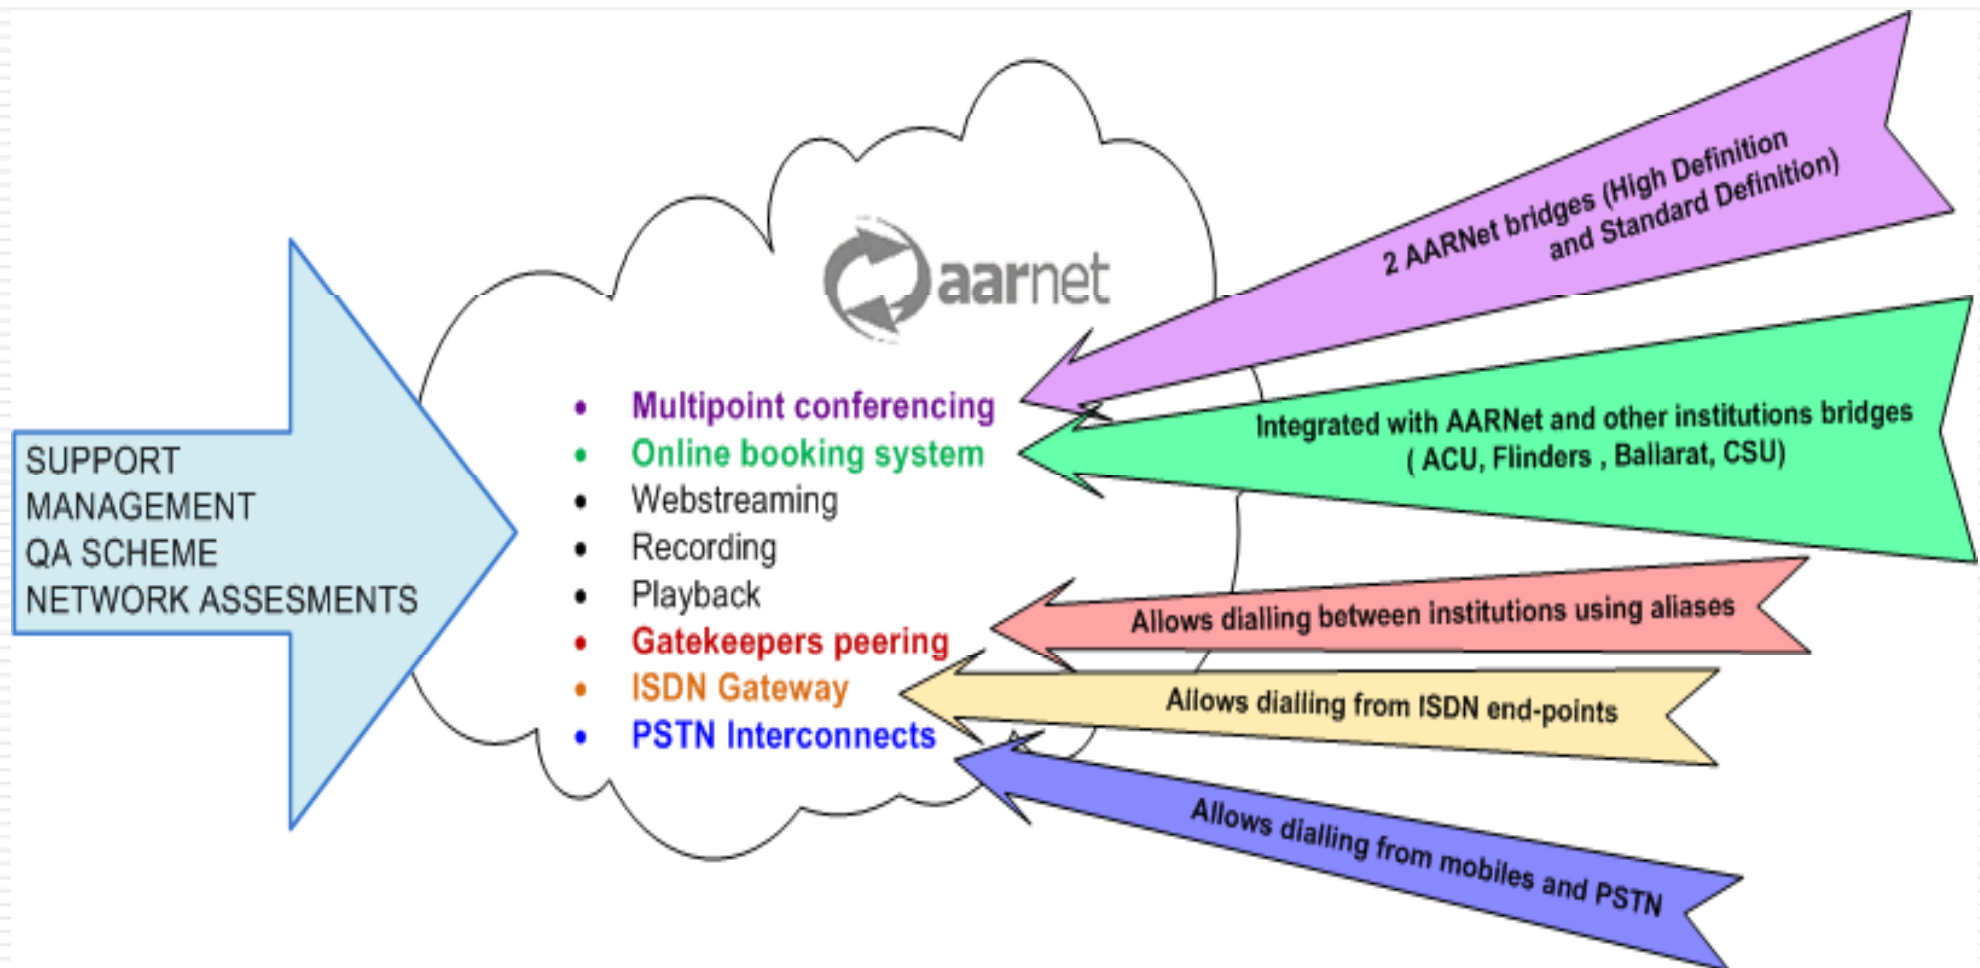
SUPPORT
MANAGEMENT
QA SCHEME
NETWORK ASSESMENTS

aarnet

- Multipoint conferencing
- Online booking system
- Webstreaming
- Recording
- Playback
- Gatekeepers peering
- ISDN Gateway
- PSTN Interconnects

2 AARNet bridges (High Definition and Standard Definition)

Integrated with AARNet and other institutions bridges ( ACU, Flinders , Ballarat, CSU)

Allows dialling between institutions using aliases

Allows dialling from ISDN end-points

Allows dialling from mobiles and PSTN